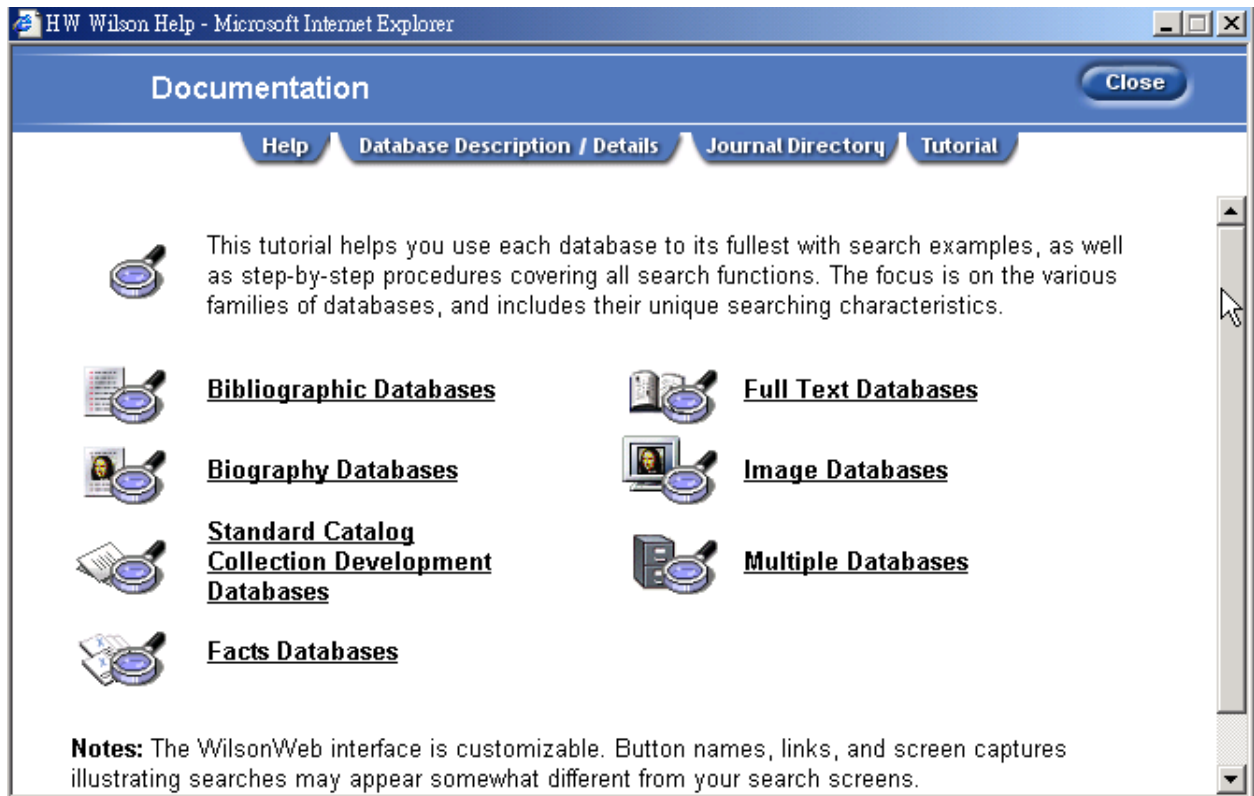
HW Wilson Help - Microsoft Internet Explorer

Documentation

Close

Help | Database Description / Details | Journal Directory | Tutorial

This tutorial helps you use each database to its fullest with search examples, as well as step-by-step procedures covering all search functions. The focus is on the various families of databases, and includes their unique searching characteristics.

Bibliographic Databases

Full Text Databases

Biography Databases

Image Databases

Standard Catalog Collection Development Databases

Multiple Databases

Facts Databases

**Notes:** The WilsonWeb interface is customizable. Button names, links, and screen captures illustrating searches may appear somewhat different from your search screens.